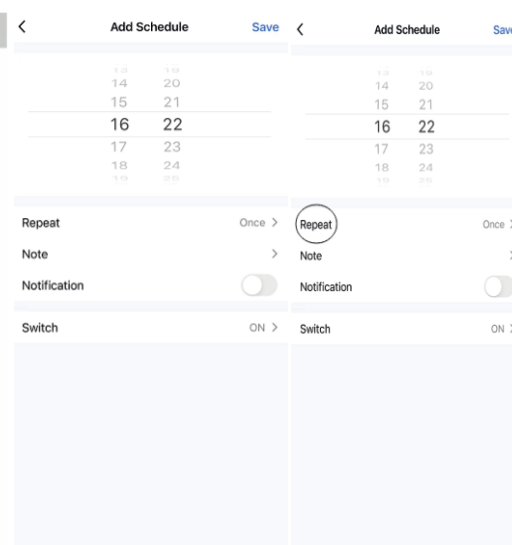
<

Add Schedule

Save

13 19
14 20
15 21
16 22
17 23
18 24
19 25

Repeat

Once >

Note

>

Notification

Switch

ON >

<

Add Schedule

Sav

13 19
14 20
15 21
16 22
17 23
18 24
19 25

Repeat

Once >

Note

>

Notification

Switch

ON >